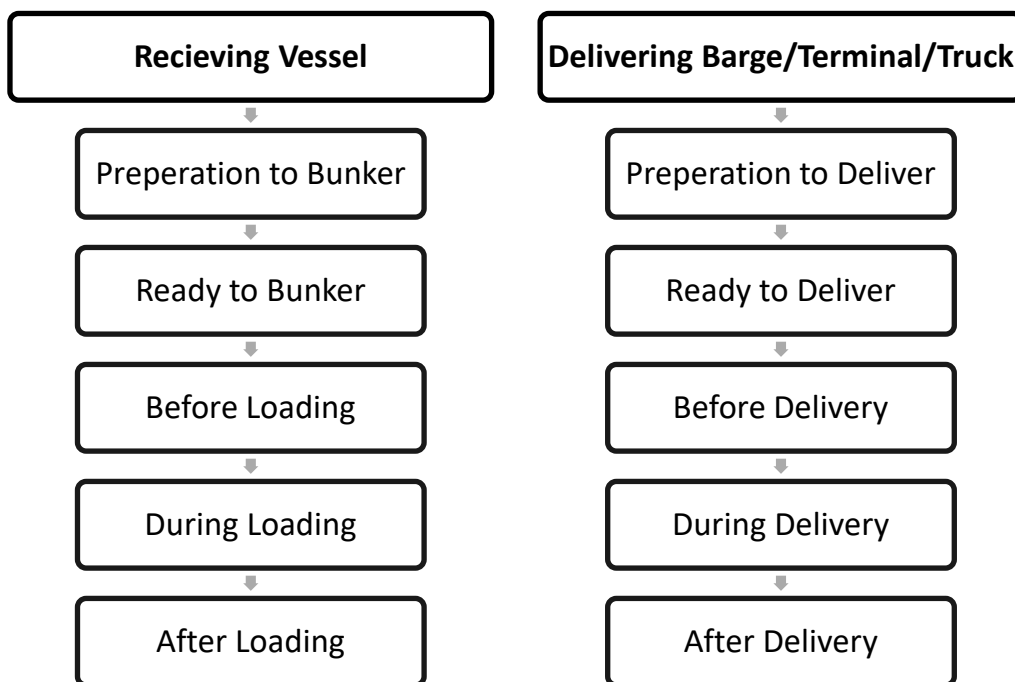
**Recieving Vessel**

Preperation to Bunker

Ready to Bunker

Before Loading

During Loading

After Loading

**Delivering Barge/Terminal/Truck**

Preperation to Deliver

Ready to Deliver

Before Delivery

During Delivery

After Delivery